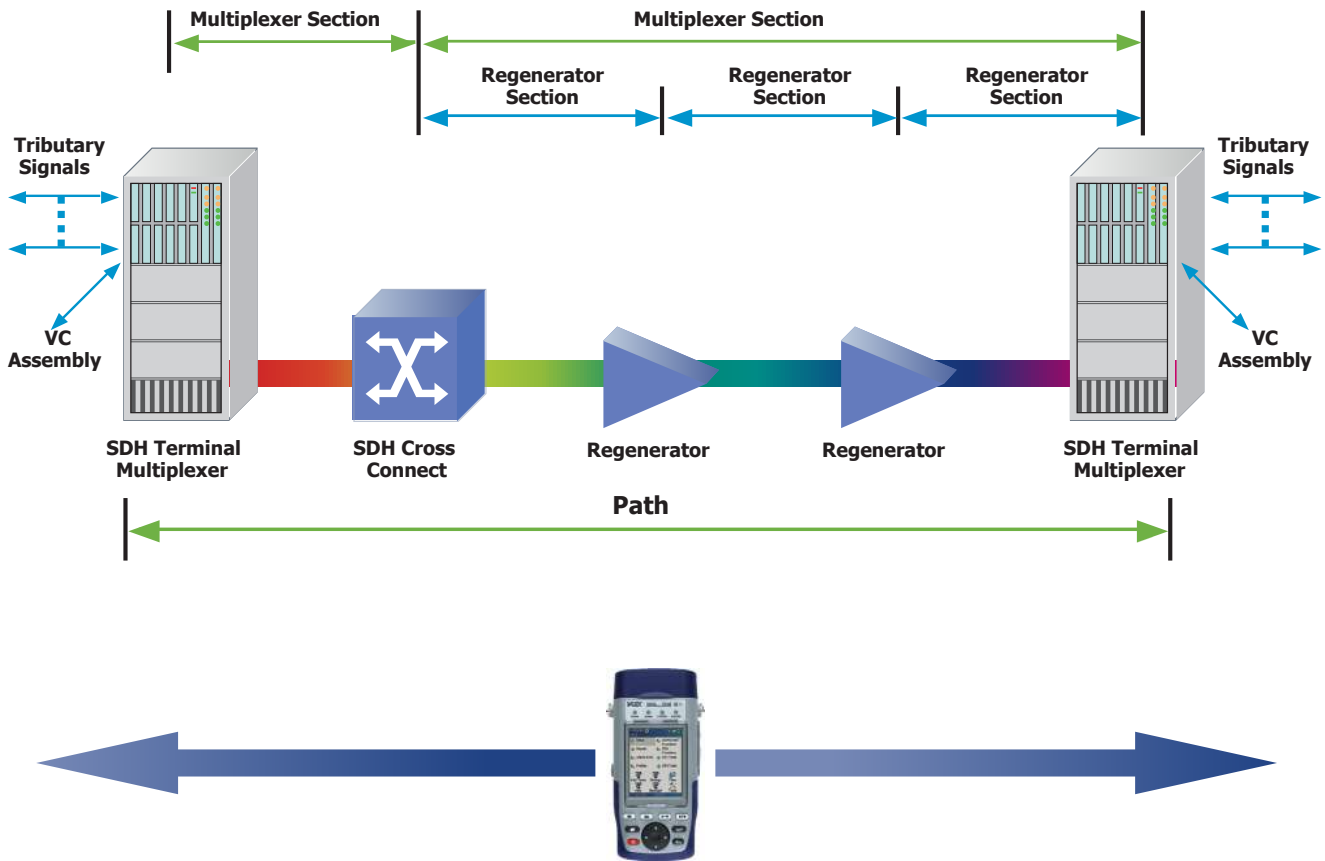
Multiplexer Section

Multiplexer Section

Regenerator Section

Regenerator Section

Regenerator Section

Tributary Signals

Tributary Signals

VC Assembly

VC Assembly

SDH Terminal Multiplexer

SDH Cross Connect

Regenerator

Regenerator

SDH Terminal Multiplexer

Path